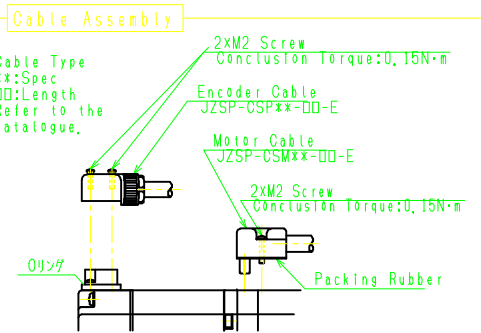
Cable Assembly

Cable Type
**:Spec
□□:Length
Refer to the
catalogue.

2×M2 Screw
Conclusion Torque:0.15N·m

Encoder Cable
JZSP-CSP**-□□-E

Motor Cable
JZSP-CSM**-□□-E

2×M2 Screw
Conclusion Torque:0.15N·m

Oリング

Packing Rubber